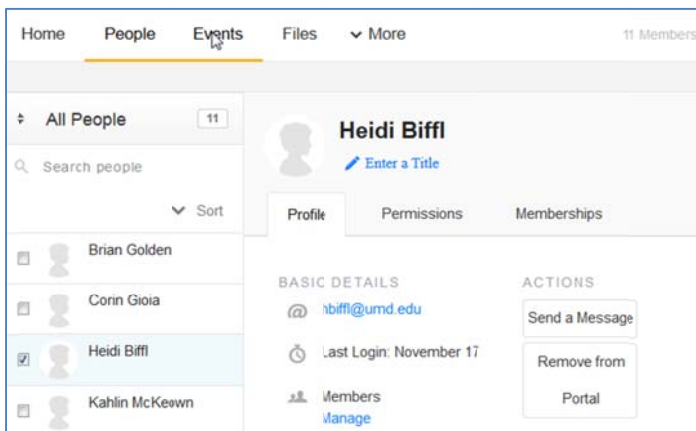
Home People Events Files More 11 Members

All People 11

Search people

Sort

Brian Golden

Corin Gioia

Heidi Biffl

Kahlin McKeown

Heidi Biffl

Enter a Title

Profile Permissions Memberships

BASIC DETAILS

hbiffl@umd.edu

Last Login: November 17

Members

Manage

ACTIONS

Send a Message

Remove from Portal